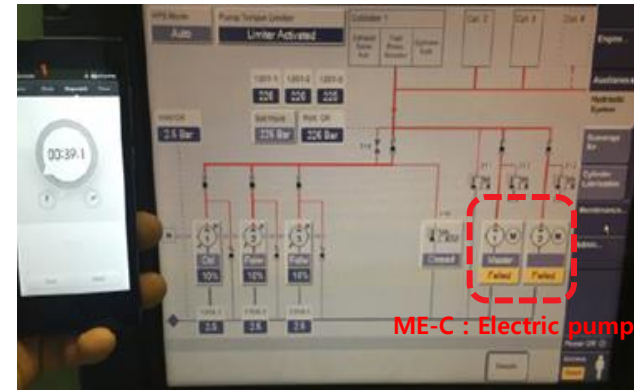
00:39.1

HPS Mode
Auto
Pump Torque Limiter
Limiter Activated
Cylinder 1
Exhaust Valve Act.
Fuel Press. Booster
Cylinder Lubr.
Cyl. 2
Cyl. 3
Cyl. 4
Engine
Auxiliaries
Hydraulic System
Scavenge Air
Cylinder Lubrication
Maintenance
Admin.
1201-1
1201-2
1201-3
226
226
226
Set Point
Act. Oil
226 Bar
226 Bar
2.6 Bar
Ctrl
10%
Fore
10%
Fore
10%
2.6
2.6
2.6
Closed
Master
Failed
Failed
ME-C : Electric pump
Reset
Access
User